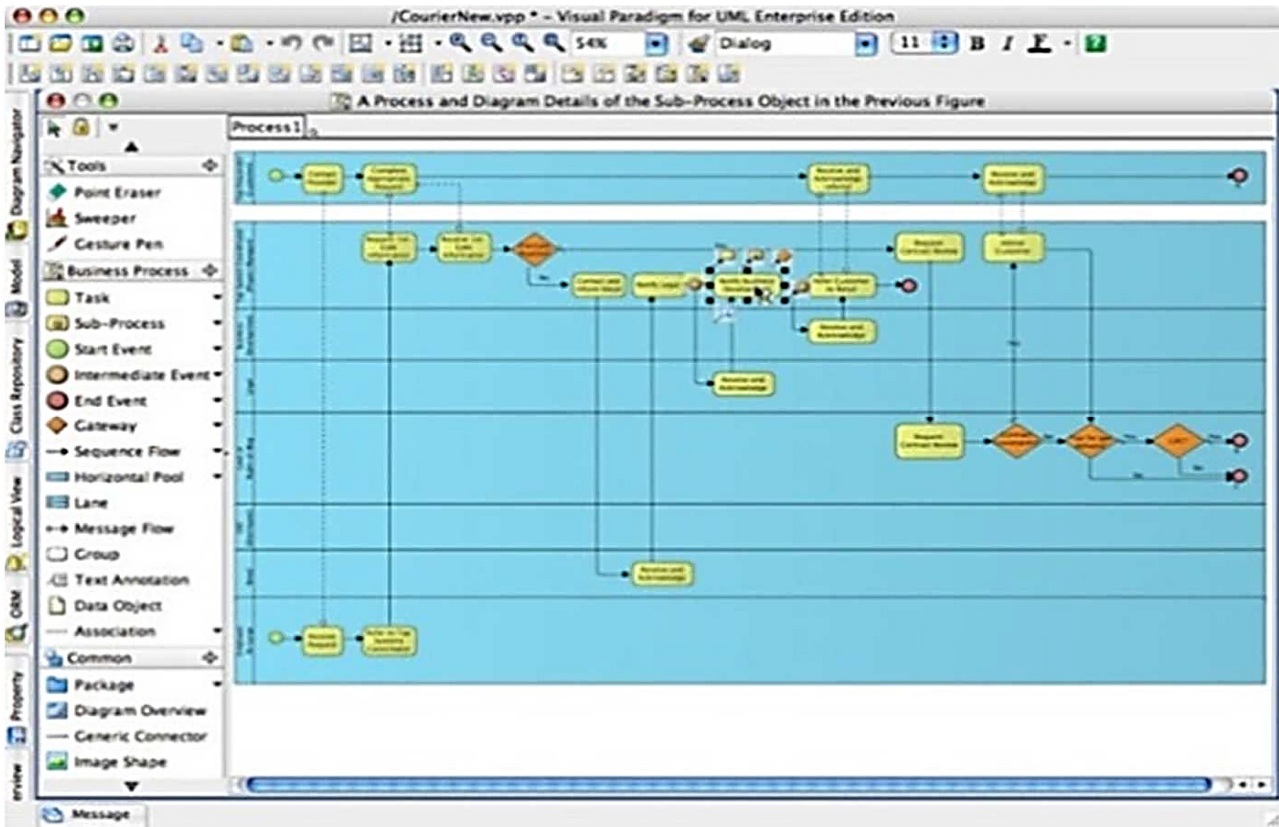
/CourierNew.vpp * – Visual Paradigm for UML Enterprise Edition

54% Dialog 11 B I

A Process and Diagram Details of the Sub-Process Object in the Previous Figure

Process1

Tools
Point Eraser
Sweeper
Gesture Pen
Business Process
Task
Sub-Process
Start Event
Intermediate Event
End Event
Gateway
Sequence Flow
Horizontal Pool
Lane
Message Flow
Group
Text Annotation
Data Object
Association
Common
Package
Diagram Overview
Generic Connector
Image Shape

Diagram Navigator
Model
Class Repository
Logical View
ORM
Property
rview

Message